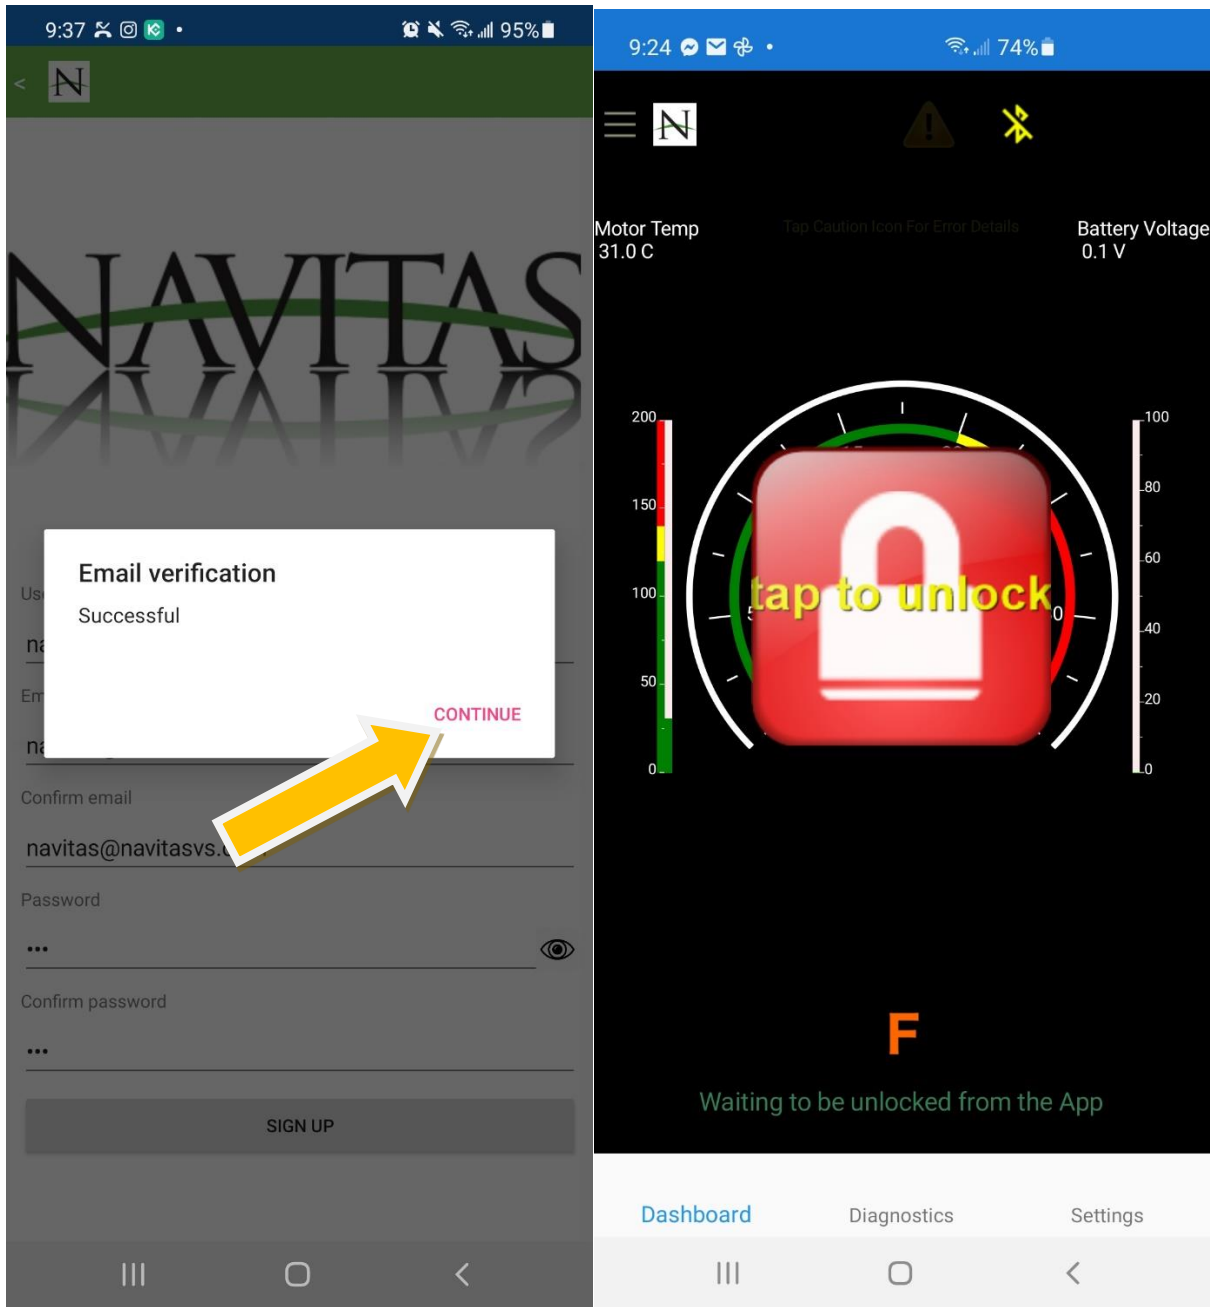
9:37 95%

<

N

NAVITAS

Us

na

Em

na

Email verification

Successful

CONTINUE

Confirm email

navitas@navitasvs.

Password

•••

Confirm password

•••

SIGN UP

9:24 74%

N

Motor Temp
31.0 C

Tap Caution Icon For Error Details

Battery Voltage
0.1 V

200
150
100
50
0

100
80
60
40
20
0

tap to unlock

F

Waiting to be unlocked from the App

Dashboard

Diagnostics

Settings